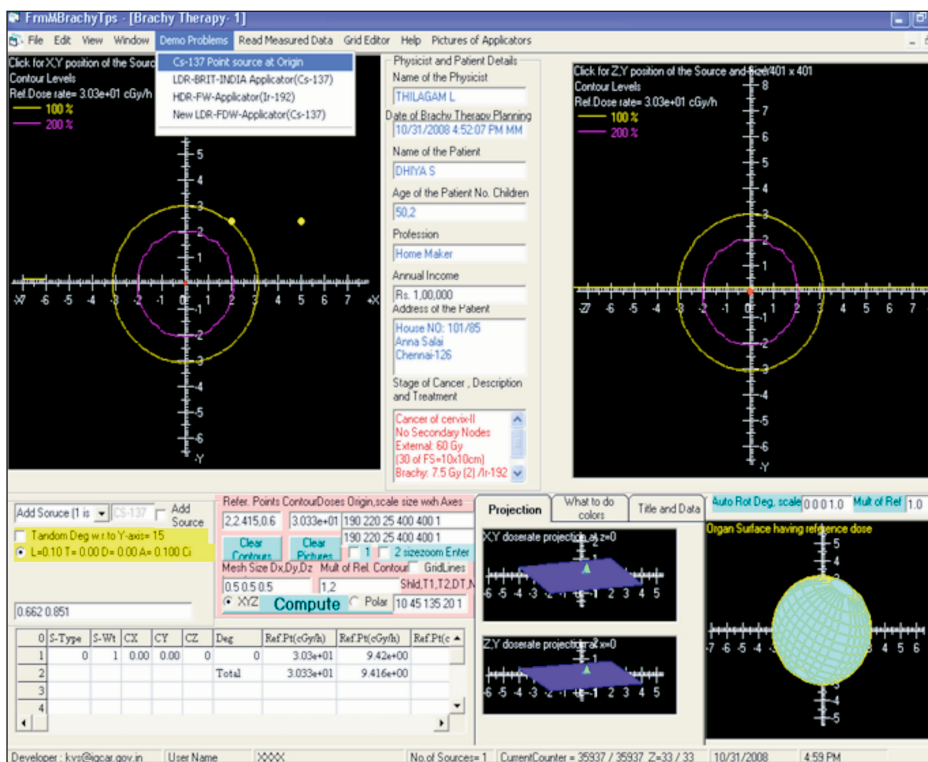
FrmMBrachyTps - [Brachy Therapy- 1]

File Edit View Window Demo Problems Read Measured Data Grid Editor Help Pictures of Applicators

Cs-137 Point source at Origin
LDR-BRIT-INDIA Applicator(Cs-137)
HDR-FW-Applicator(Ir-192)
New LDR-FDW-Applicator(Cs-137)

Click for X,Y position of the Sourc
Contour Levels
Ref.Dose rate= 3.03e+01 cGy/h
100 %
200 %

5 4 3 2 1 -1 -2 -3 -4 -5 -6 -Y
-X7 -6 -5 -4 -3 -2 -1 0 1 2 3 4 5 6 7 +X

Physicist and Patient Details
Name of the Physicist
THILAGAM L
Date of Brachy Therapy Planning
10/31/2008 4:52:07 PM MM
Name of the Patient
DHIYA S
Age of the Patient No. Children
50,2
Profession
Home Maker
Annual Income
Rs. 1,00,000
Address of the Patient
House NO: 101/85
Anna Salai
Chennai-126
Stage of Cancer , Description and Treatment
Cancer of cervix-II
No Secondary Nodes
External: 60 Gy
(30 of FS=10x10cm)
Brachy: 7.5 Gy (2) /Ir-192

Click for Z,Y position of the Source and Size401 x 401
Contour Levels
Ref.Dose rate= 3.03e+01 cGy/h
100 %
200 %
8 7 6 5 4 3 2 1 -1 -2 -3 -4 -5 -6 -Y
-Z7 -6 -5 -4 -3 -2 -1 0 1 2 3 4 5 6 7

Add Soruce (1 is CS-137 Add Source
Tandom Deg w.r.to Y-axis= 15
L=0.10 T= 0.00 D= 0.00 A= 0.100 Ci
0.662 0.851

Refer. Points ContourDoses Origin,scale size wrih Axes
2,2.415,0.6 3.033e+01 190 220 25 400 400 1
190 220 25 400 400 1
Clear Contours Clear Pictures 1 2 sizezoom Enter
Mesh Size Dx,Dy,Dz Mult of Rel. Contour GridLines
0.5 0.5 0.5 1,2 Shld,T1,T2,DT,N
XYZ Compute Polar 10 45 135 20 1

| 0 | S-Type | S-Wt | CX | CY | CZ | Deg | Ref.Pt(cGy/h) | Ref.Pt(cGy/h) | Ref.Pt(c |
|---|---|---|---|---|---|---|---|---|---|
| 1 | 0 | 1 | 0.00 | 0.00 | 0 | 0 | 3.03e+01 | 9.42e+00 | |
| 2 | | | | | | Total | 3.033e+01 | 9.416e+00 | |
| 3 | | | | | | | | | |
| 4 | | | | | | | | | |

Projection What to do colors Title and Data
X,Y doserate projection at z=0
-6 -5 -4 -3 -2 -1 1 2 3 4 5
Z,Y doserate projection at x=0
-6 -5 -4 -3 -2 -1 1 2 3 4 5

Auto Rot Deg, scale 0 0 0 1.0 Mult of Ref 1.0
Organ Surface having reference dose
5 4 3 2 1 -1 -2 -3 -4 -5
-7 -6 -5 -4 -3 4 5 6

Developer : kvs@igcar.gov.in User Name XXXX No.of Sources= 1 CurrentCounter = 35937 / 35937 Z=33 / 33 10/31/2008 4:59 PM